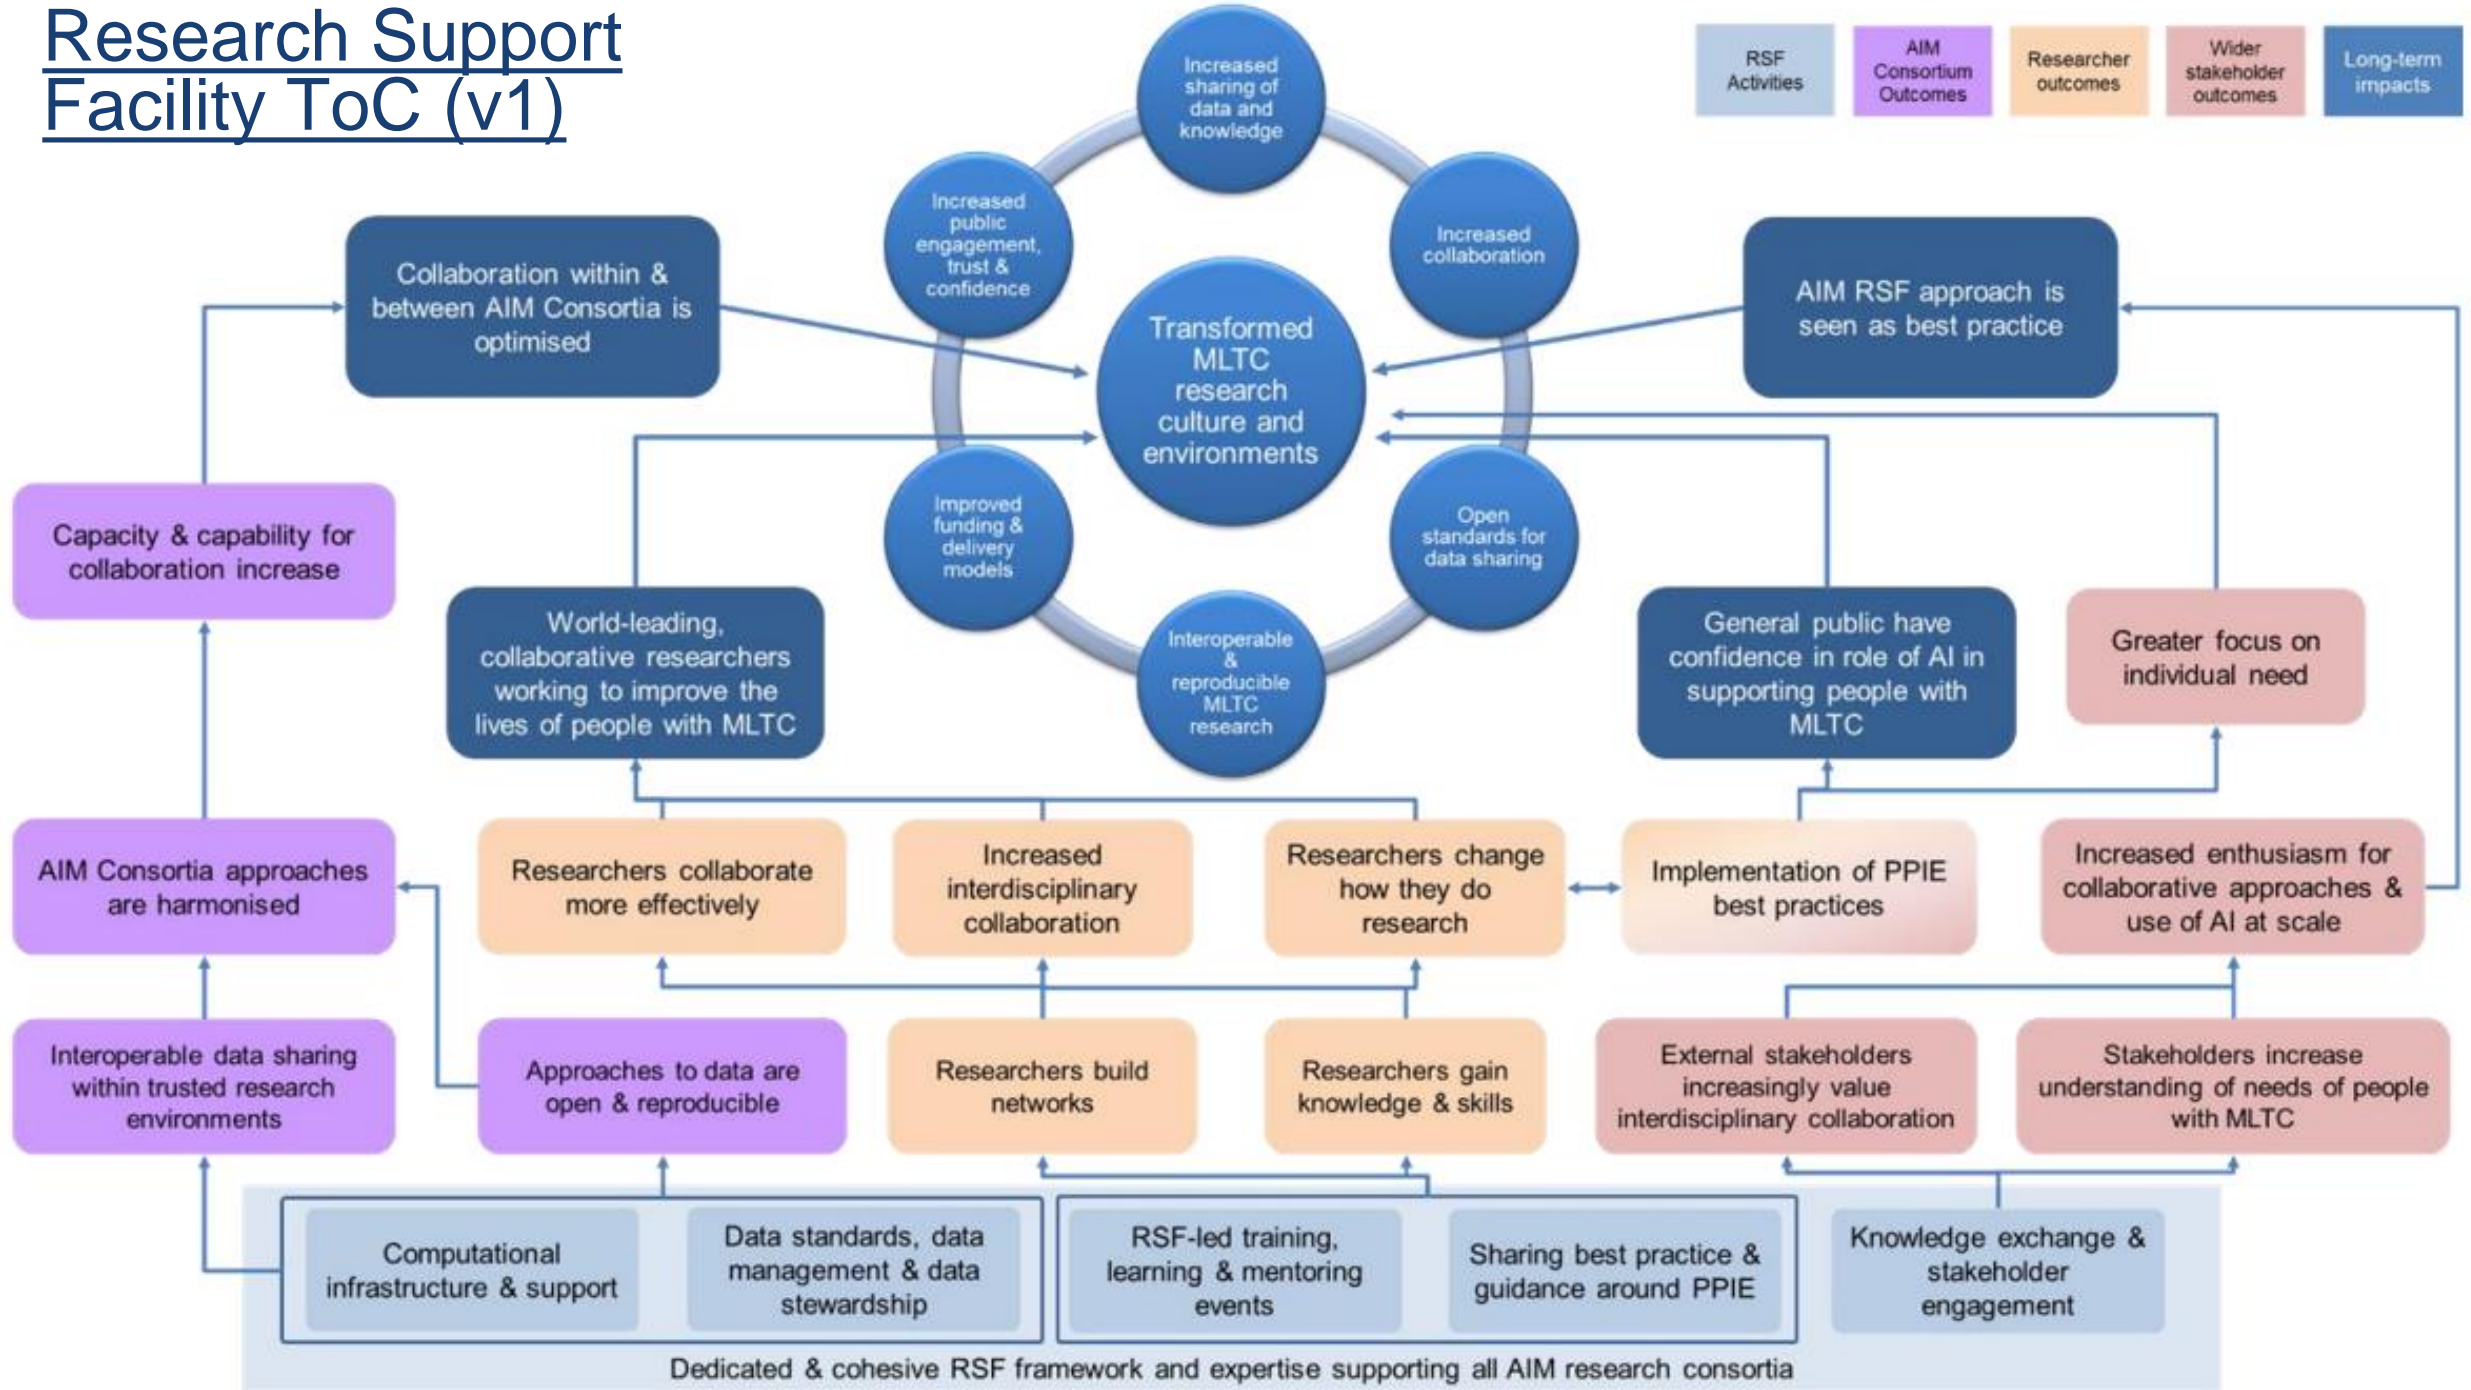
Research Support Facility ToC (v1)

RSF Activities

AIM Consortium Outcomes

Researcher outcomes

Wider stakeholder outcomes

Long-term impacts

Increased sharing of data and knowledge

Increased public engagement, trust & confidence

Increased collaboration

Transformed MLTC research culture and environments

Improved funding & delivery models

Open standards for data sharing

Interoperable & reproducible MLTC research

Collaboration within & between AIM Consortia is optimised

AIM RSF approach is seen as best practice

Capacity & capability for collaboration increase

World-leading, collaborative researchers working to improve the lives of people with MLTC

General public have confidence in role of AI in supporting people with MLTC

Greater focus on individual need

AIM Consortia approaches are harmonised

Researchers collaborate more effectively

Increased interdisciplinary collaboration

Researchers change how they do research

Implementation of PPIE best practices

Increased enthusiasm for collaborative approaches & use of AI at scale

Interoperable data sharing within trusted research environments

Approaches to data are open & reproducible

Researchers build networks

Researchers gain knowledge & skills

External stakeholders increasingly value interdisciplinary collaboration

Stakeholders increase understanding of needs of people with MLTC

Computational infrastructure & support

Data standards, data management & data stewardship

RSF-led training, learning & mentoring events

Sharing best practice & guidance around PPIE

Knowledge exchange & stakeholder engagement

Dedicated & cohesive RSF framework and expertise supporting all AIM research consortia